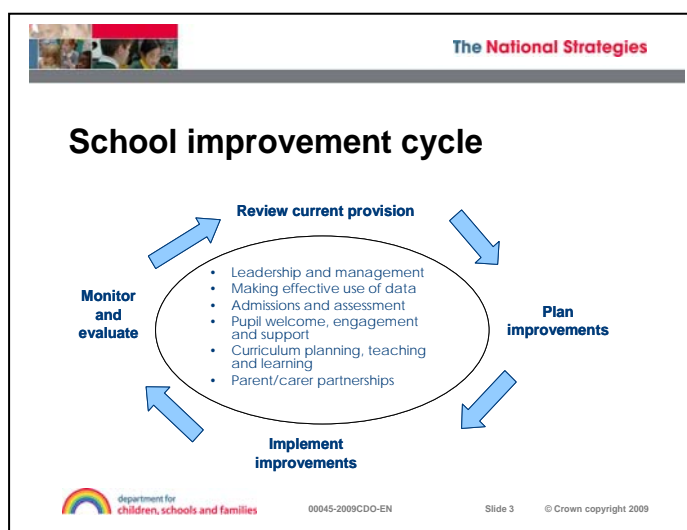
The National Strategies

School improvement cycle

Review current provision

Plan improvements

Implement improvements

Monitor and evaluate

- Leadership and management
- Making effective use of data
- Admissions and assessment
- Pupil welcome, engagement and support
- Curriculum planning, teaching and learning
- Parent/carer partnerships

department for children, schools and families

00045-2009CDO-EN

Slide 3

© Crown copyright 2009